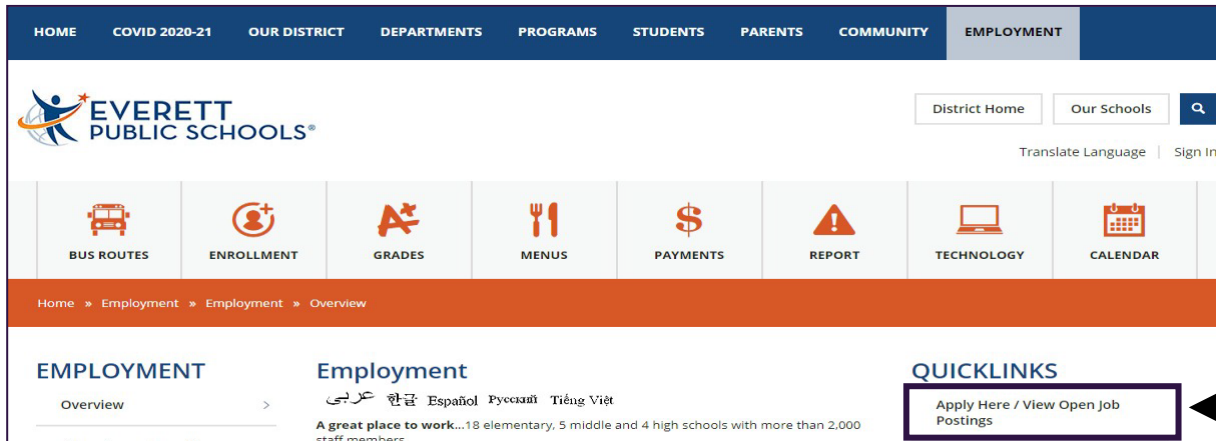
HOME COVID 2020-21 OUR DISTRICT DEPARTMENTS PROGRAMS STUDENTS PARENTS COMMUNITY EMPLOYMENT

EVERETT PUBLIC SCHOOLS®

District Home Our Schools

Translate Language | Sign In

BUS ROUTES ENROLLMENT GRADES MENUS PAYMENTS REPORT TECHNOLOGY CALENDAR

Home » Employment » Employment » Overview

EMPLOYMENT

Overview >

Employment

عربى 한글 Español Русский Tiếng Việt

A great place to work...18 elementary, 5 middle and 4 high schools with more than 2,000 staff members

QUICKLINKS

Apply Here / View Open Job Postings